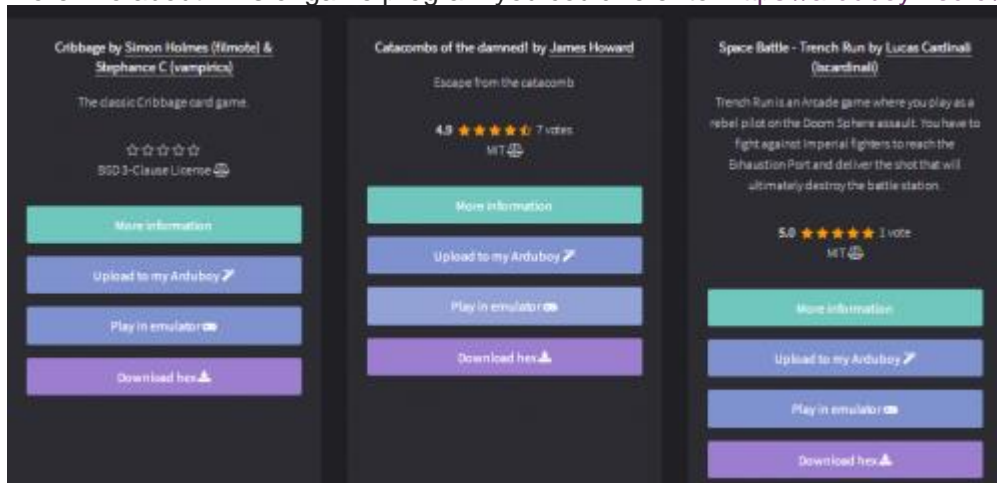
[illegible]

Cribbage by Simon Holmes (filmote) & Stephance C (vampirics)

The classic Cribbage card game.

☆☆☆☆☆
BSD 3-Clause License

More information

Upload to my Arduboy

Play in emulator

Download hex

Catacombs of the damned! by James Howard

Escape from the catacomb

4.9 ★★★★☆ 7 votes
MIT

More information

Upload to my Arduboy

Play in emulator

Download hex

Space Battle - Trench Run by Lucas Cardinali (lcardinali)

Trench Run is an Arcade game where you play as a rebel pilot on the Doom Sphere assault. You have to fight against Imperial fighters to reach the Exhaustion Port and deliver the shot that will ultimately destroy the battle station.

5.0 ★★★★★ 1 vote
MIT

More information

Upload to my Arduboy

Play in emulator

Download hex